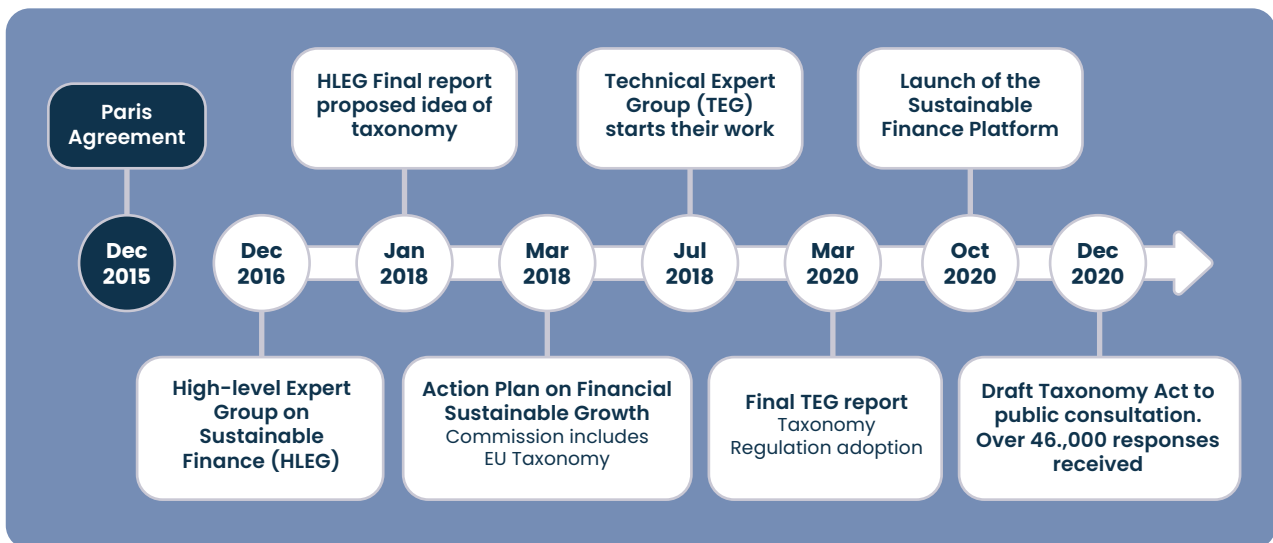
Paris Agreement

Dec 2015

HLEG Final report proposed idea of taxonomy

Technical Expert Group (TEG) starts their work

Launch of the Sustainable Finance Platform

Dec 2016

Jan 2018

Mar 2018

Jul 2018

Mar 2020

Oct 2020

Dec 2020

High-level Expert Group on Sustainable Finance (HLEG)

Action Plan on Financial Sustainable Growth
Commission includes EU Taxonomy

Final TEG report
Taxonomy Regulation adoption

Draft Taxonomy Act to public consultation. Over 46.,000 responses received